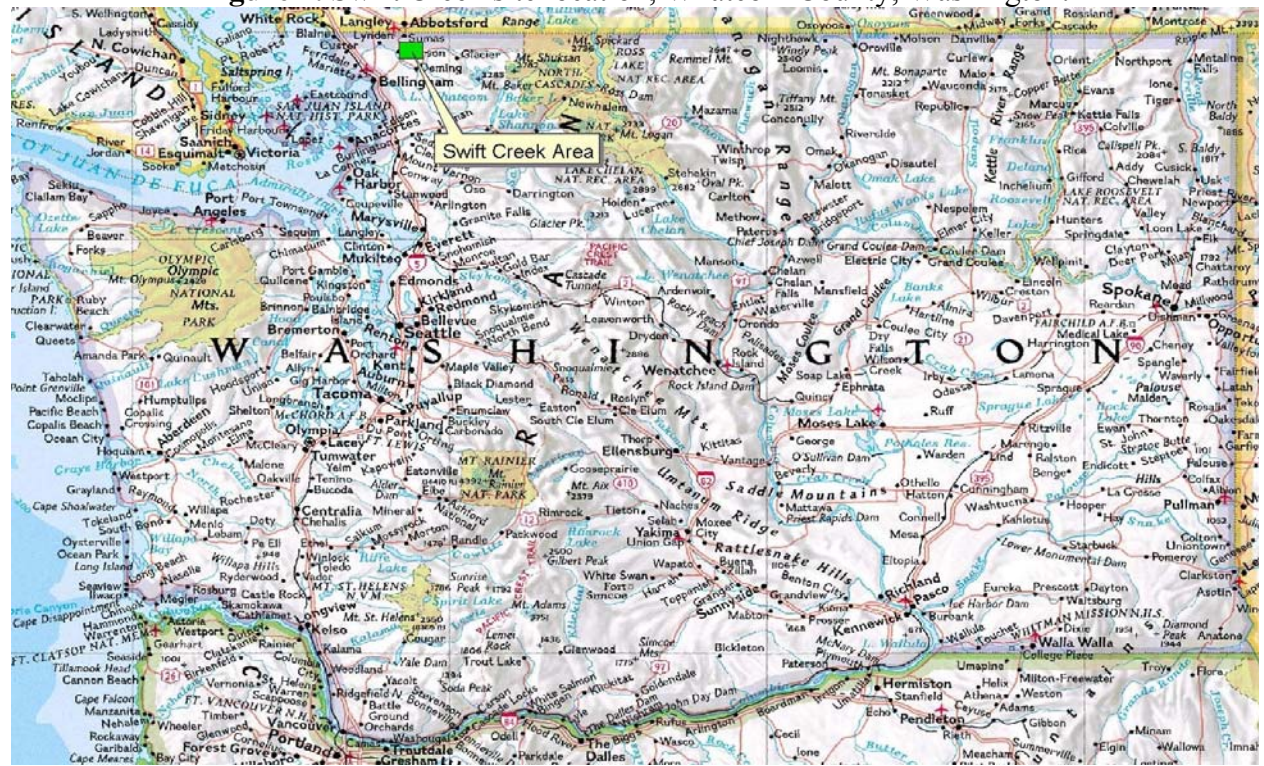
Swift Creek Area

WASHINGTON

S. Wellington
White Rock
Langley
Abbotsford
N. Cowichan
Duncan
Saltspring I.
Sidney
Saanich
Esquimalt
Victoria
Bellingham
Anacortes
Oak Harbor
Port Angeles
Port Townsend
Marysville
Everett
Mukilteo
Edmonds
Kirkland
Redmond
Bellevue
Seattle
Bremerton
Renton
Kent
Auburn
Tacoma
Puyallup
Olympia
Lacey
Tumwater
Centralia
Chehalis
Aberdeen
Hoquiam
Longview
Kelso
Vancouver
Portland
Troutdale
Gresham
Forest Grove
Astoria
Westport
Wenatchee
Ellensburg
Yakima
Moses Lake
Richland
Pasco
Kennewick
Walla Walla
Pullman
Spokane
Hermiston
Pendleton
The Dalles
Sunnyside
Omak
Okanogan
Oroville
Colville
Chelan
Leavenworth
Cle Elum
Forks
Sequim
OLYMPIC NATIONAL PARK
Olympic Mts.
MT. RAINIER NAT. PARK
MT. ST. HELENS N.V.M.
NORTH CASCADES NAT. PARK
LAKE CHELAN NAT. REC. AREA
ROSS LAKE NAT. REC. AREA
LAKE ROOSEVELT NAT. REC. AREA
FAIRCHILD A.F.B.
Rattlesnake Hills
Saddle Mountains
Umtanum Ridge
Wenatchee Mts.
Grand Coulee Dam
Grand Coulee
Coulee City
Moses Coulee
Rock Island Dam
Priest Rapids Dam
Ice Harbor Dam
Lower Monumental Dam
McNary Dam
John Day Dam
Bonneville Dam
Cape Disappointment
Long Beach
Ocean Park
Cape Shoalwater
Grays Harbor
Willapa Bay
STRAIT OF JUAN DE FUCA
SAN JUAN ISLAND NAT. HIST. PARK
PACIFIC CREST TRAIL